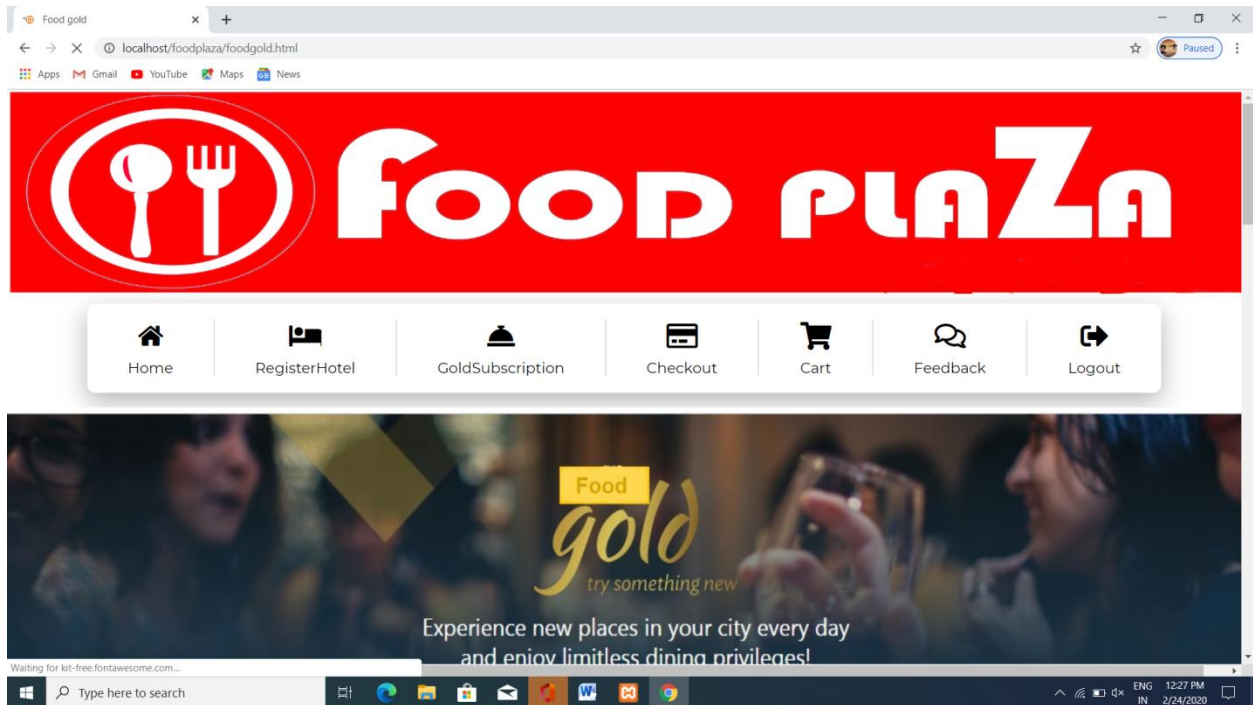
Food gold × +

localhost/foodplaza/foodgold.html

Paused

Apps Gmail YouTube Maps News

FOOD PLAZA

Home RegisterHotel GoldSubscription Checkout Cart Feedback Logout

Food
gold
try something new

Experience new places in your city every day
and enjoy limitless dining privileges!

Waiting for kit-free.fontawesome.com...

Type here to search

ENG IN 12:27 PM 2/24/2020